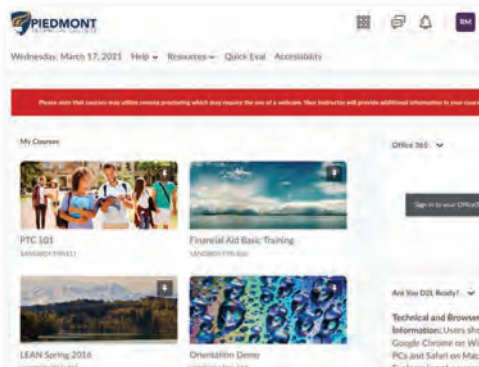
PIEDMONT
TECHNICAL COLLEGE

RM

Wednesday, March 17, 2021 Help Resources Quick Eval Accessibility

Please note that courses may utilize remote proctoring which may require the use of a webcam. Your instructor will provide additional information in your course

My Courses

PTC 101
SANDBOX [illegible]

Financial Aid Basic Training
SANDBOX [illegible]

LEAN Spring 2016

Orientation Demo

Office 365

Sign in to your Office

Are You D2L Ready?

Technical and Browser Information: Users sho Google Chrome on Wi PCs and Safari on Mac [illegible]